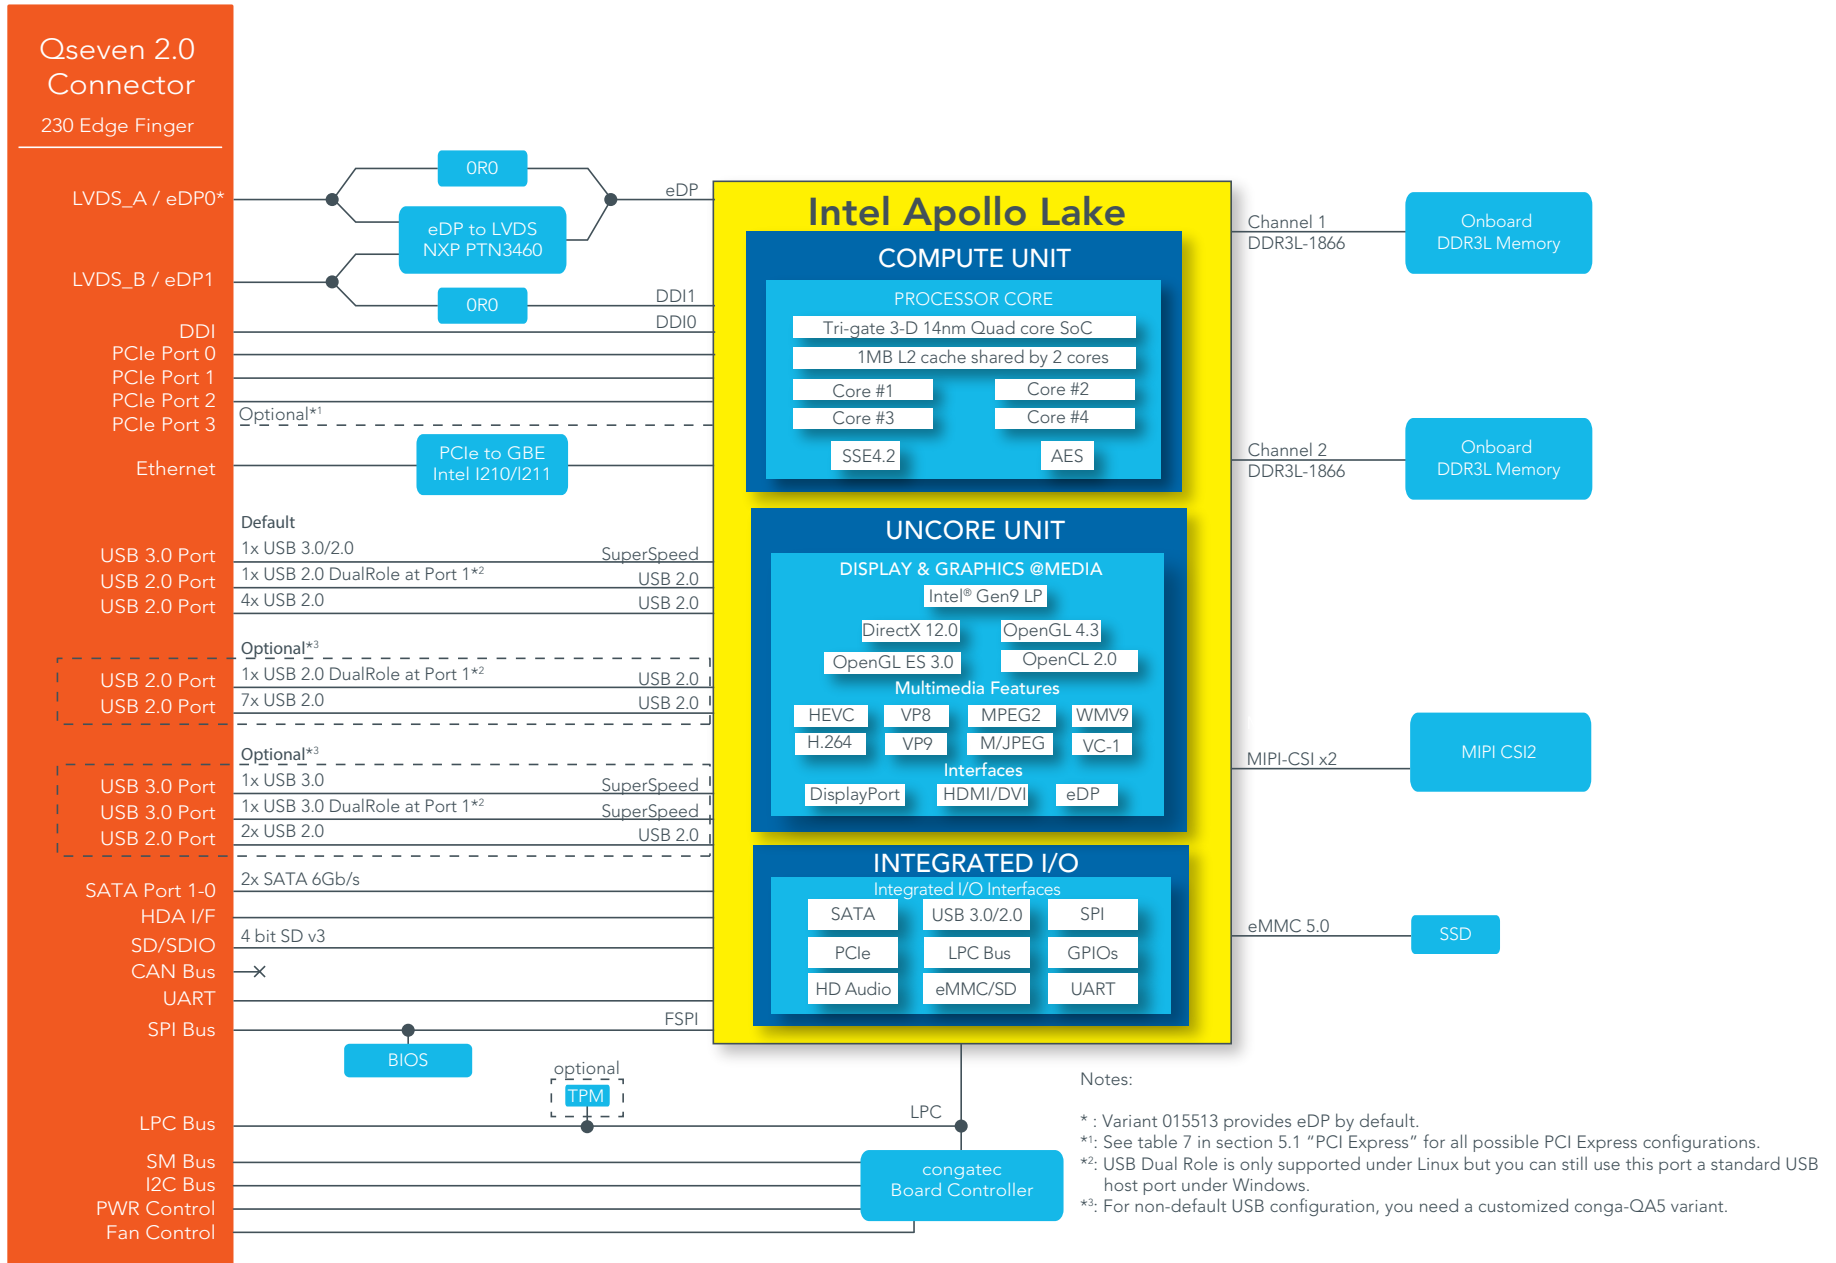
Qseven 2.0 Connector
230 Edge Finger

LVDS_A / eDP0*
LVDS_B / eDP1
DDI
PCIe Port 0
PCIe Port 1
PCIe Port 2
PCIe Port 3
Ethernet
USB 3.0 Port
USB 2.0 Port
USB 2.0 Port
USB 2.0 Port
USB 2.0 Port
USB 3.0 Port
USB 3.0 Port
USB 2.0 Port
SATA Port 1-0
HDA I/F
SD/SDIO
CAN Bus
UART
SPI Bus
LPC Bus
SM Bus
I2C Bus
PWR Control
Fan Control

0R0
eDP to LVDS NXP PTN3460
0R0
eDP
DDI1
DDI0
Optional*$^1$
PCIe to GBE Intel I210/I211

Default
1x USB 3.0/2.0
SuperSpeed
1x USB 2.0 DualRole at Port 1*$^2$
USB 2.0
4x USB 2.0
USB 2.0
Optional*$^3$
1x USB 2.0 DualRole at Port 1*$^2$
USB 2.0
7x USB 2.0
USB 2.0
Optional*$^3$
1x USB 3.0
SuperSpeed
1x USB 3.0 DualRole at Port 1*$^2$
SuperSpeed
2x USB 2.0
USB 2.0
2x SATA 6Gb/s
4 bit SD v3
FSPI
BIOS
optional
TPM
LPC

Intel Apollo Lake
COMPUTE UNIT
PROCESSOR CORE
Tri-gate 3-D 14nm Quad core SoC
1MB L2 cache shared by 2 cores
Core #1
Core #2
Core #3
Core #4
SSE4.2
AES

UNCORE UNIT
DISPLAY & GRAPHICS @MEDIA
Intel® Gen9 LP
DirectX 12.0
OpenGL 4.3
OpenGL ES 3.0
OpenCL 2.0
Multimedia Features
HEVC
VP8
MPEG2
WMV9
H.264
VP9
M/JPEG
VC-1
Interfaces
DisplayPort
HDMI/DVI
eDP

INTEGRATED I/O
Integrated I/O Interfaces
SATA
USB 3.0/2.0
SPI
PCIe
LPC Bus
GPIOs
HD Audio
eMMC/SD
UART

Channel 1
DDR3L-1866
Onboard DDR3L Memory
Channel 2
DDR3L-1866
Onboard DDR3L Memory
MIPI-CSI x2
MIPI CSI2
eMMC 5.0
SSD

congatec Board Controller

Notes:
* : Variant 015513 provides eDP by default.
*$^1$: See table 7 in section 5.1 “PCI Express” for all possible PCI Express configurations.
*$^2$: USB Dual Role is only supported under Linux but you can still use this port a standard USB host port under Windows.
*$^3$: For non-default USB configuration, you need a customized conga-QA5 variant.